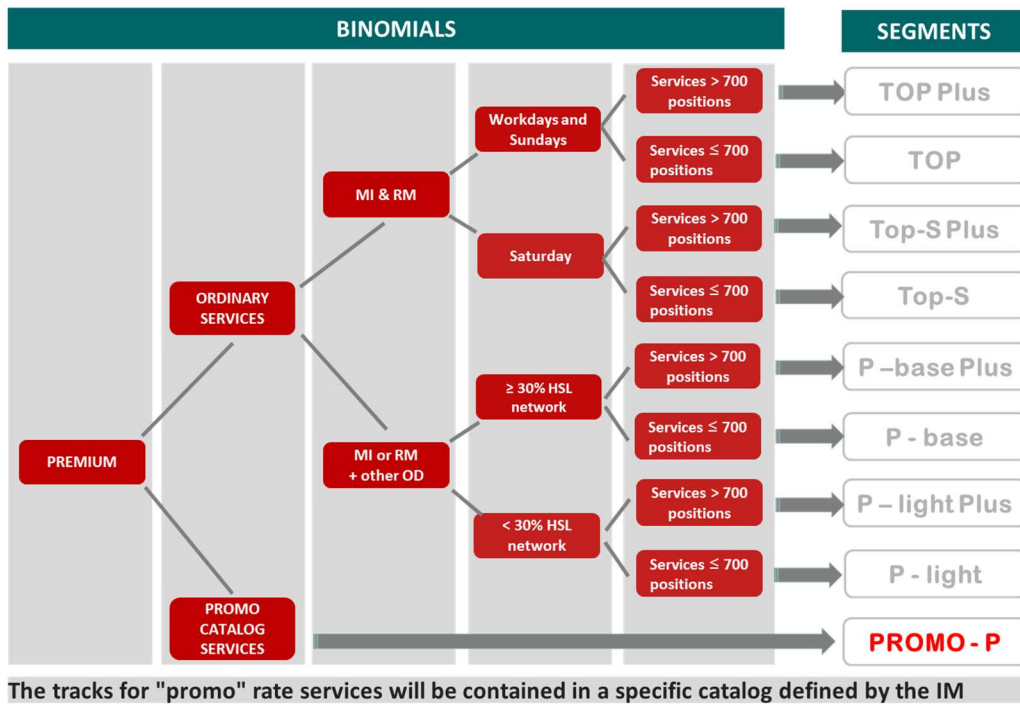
BINOMIALS

SEGMENTS

PREMIUM

ORDINARY SERVICES

PROMO CATALOG SERVICES

MI & RM

MI or RM + other OD

Workdays and Sundays

Saturday

≥ 30% HSL network

< 30% HSL network

Services > 700 positions

Services ≤ 700 positions

Services > 700 positions

Services ≤ 700 positions

Services > 700 positions

Services ≤ 700 positions

Services > 700 positions

Services ≤ 700 positions

TOP Plus

TOP

Top-S Plus

Top-S

P –base Plus

P - base

P – light Plus

P - light

PROMO - P

The tracks for "promo" rate services will be contained in a specific catalog defined by the IM